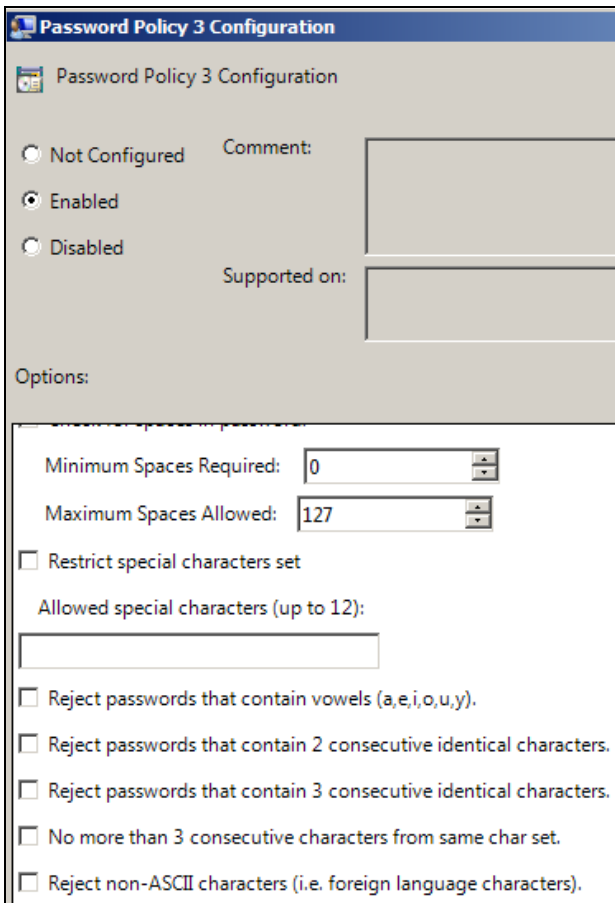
Password Policy 3 Configuration

Password Policy 3 Configuration

Not Configured

Enabled

Disabled

Comment:

Supported on:

Options:

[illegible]

Minimum Spaces Required: 0

Maximum Spaces Allowed: 127

Restrict special characters set

Allowed special characters (up to 12):

Reject passwords that contain vowels (a,e,i,o,u,y).

Reject passwords that contain 2 consecutive identical characters.

Reject passwords that contain 3 consecutive identical characters.

No more than 3 consecutive characters from same char set.

Reject non-ASCII characters (i.e. foreign language characters).